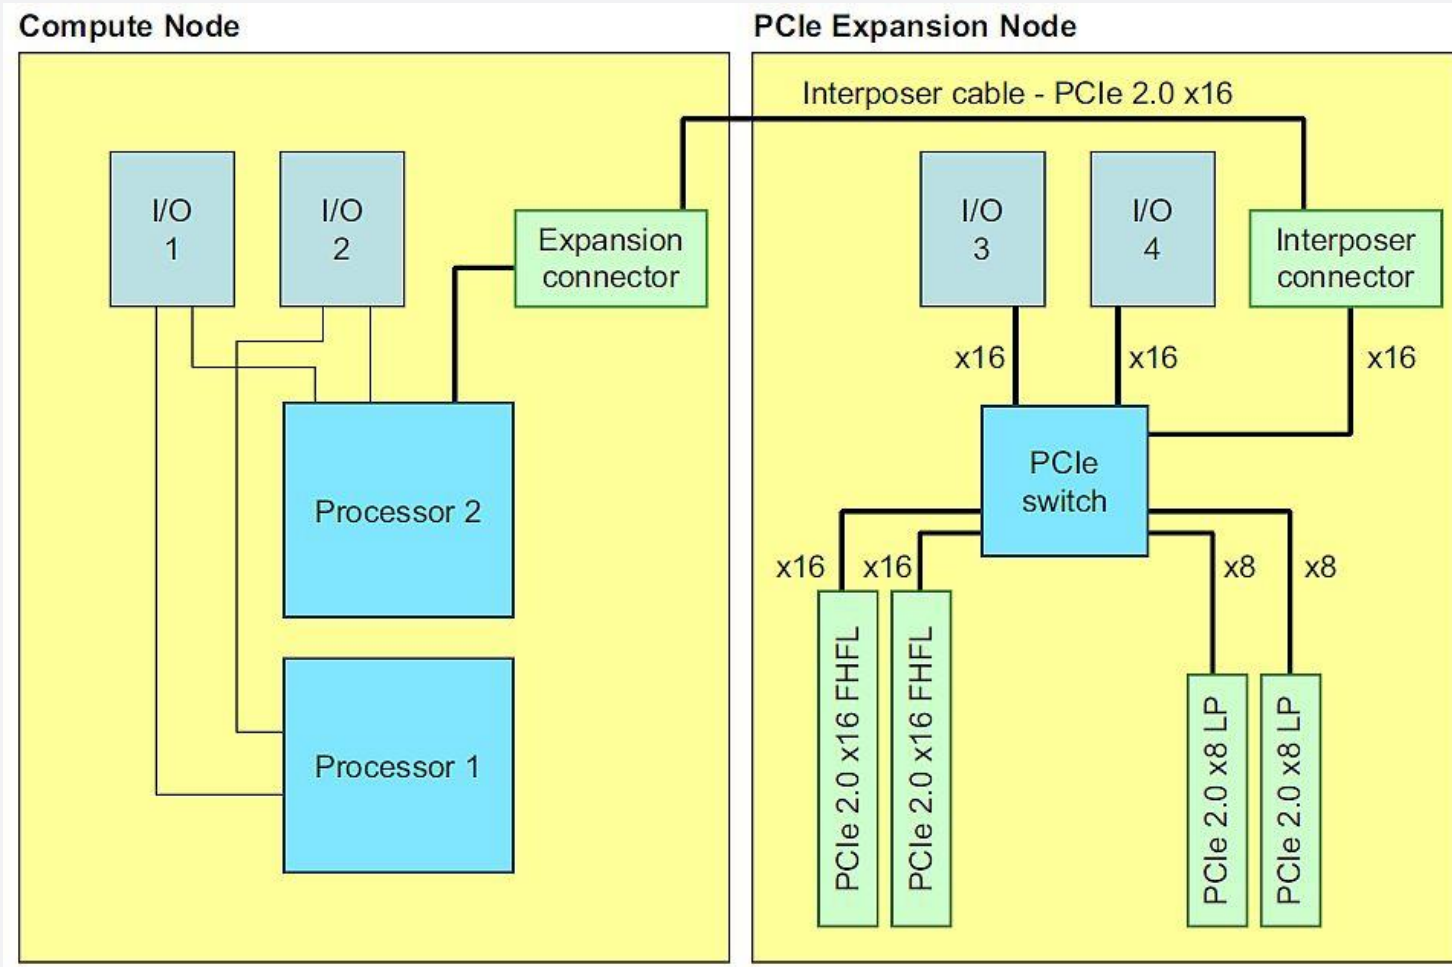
Compute Node

I/O
1

I/O
2

Expansion connector

Processor 2

Processor 1

PCIe Expansion Node

Interposer cable - PCIe 2.0 x16

I/O
3

I/O
4

Interposer connector

x16

x16

x16

PCIe switch

x16

x16

x8

x8

PCIe 2.0 x16 FHFL

PCIe 2.0 x16 FHFL

PCIe 2.0 x8 LP

PCIe 2.0 x8 LP